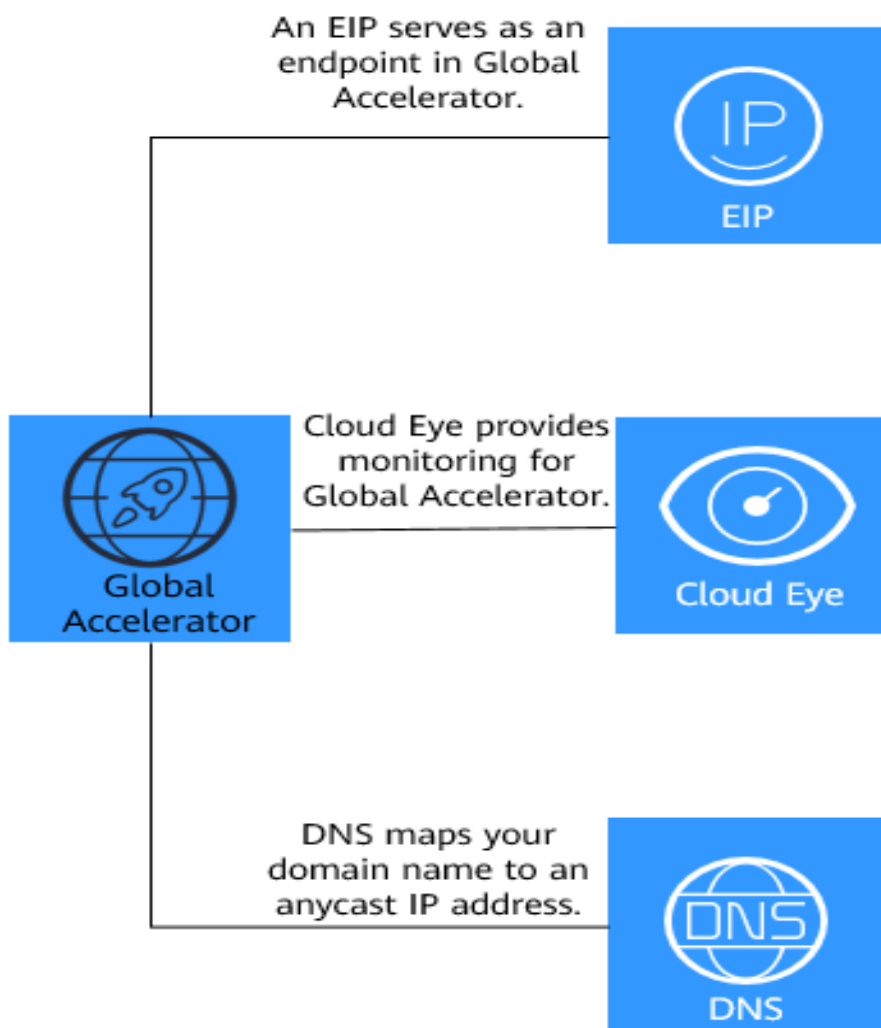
An EIP serves as an endpoint in Global Accelerator.

IP

EIP

Cloud Eye provides monitoring for Global Accelerator.

Global Accelerator

Cloud Eye

DNS maps your domain name to an anycast IP address.

DNS

DNS